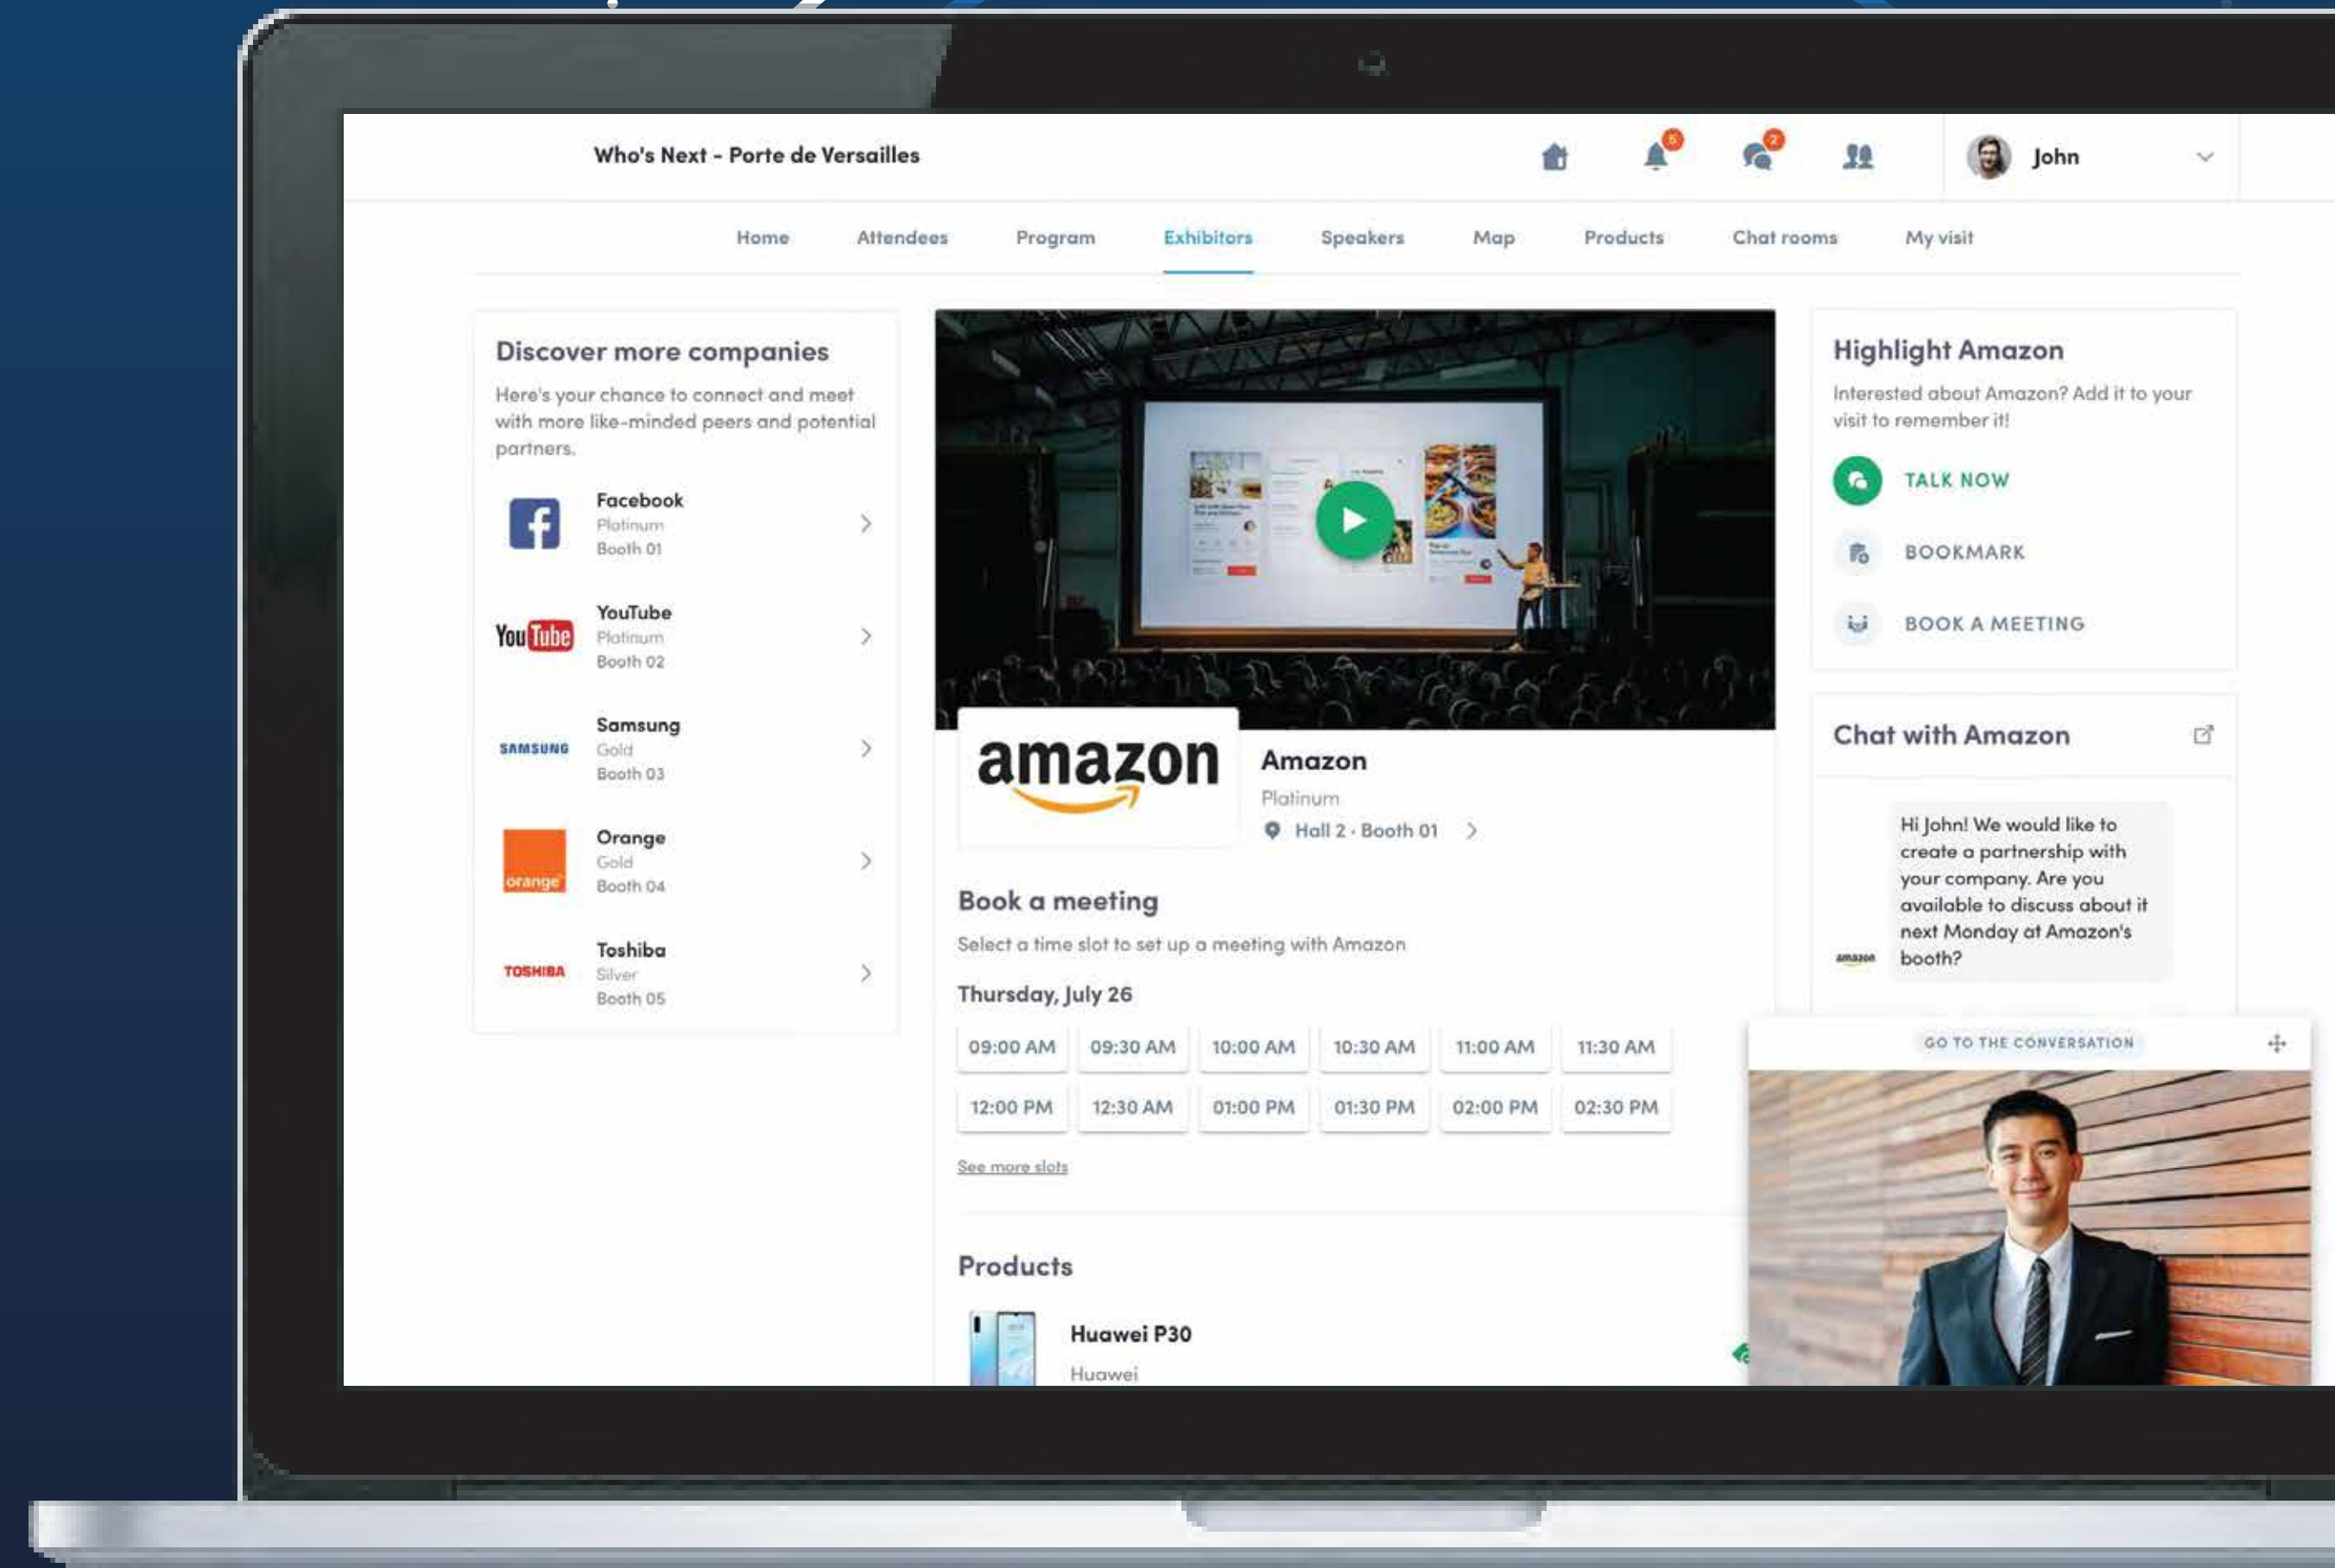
Who's Next - Porte de Versailles

5 2

John

Home Attendees Program Exhibitors Speakers Map Products Chat rooms My visit

Discover more companies

Here's your chance to connect and meet with more like-minded peers and potential partners.

Facebook
Platinum
Booth 01

YouTube
Platinum
Booth 02

SAMSUNG
Samsung
Gold
Booth 03

orange
Orange
Gold
Booth 04

TOSHIBA
Toshiba
Silver
Booth 05

amazon

Amazon
Platinum
Hall 2 · Booth 01

Book a meeting

Select a time slot to set up a meeting with Amazon

Thursday, July 26

| 09:00 AM | 09:30 AM | 10:00 AM | 10:30 AM | 11:00 AM | 11:30 AM |
|---|---|---|---|---|---|
| 12:00 PM | 12:30 AM | 01:00 PM | 01:30 PM | 02:00 PM | 02:30 PM |

See more slots

Products

Huawei P30
Huawei

Highlight Amazon

Interested about Amazon? Add it to your visit to remember it!

TALK NOW

BOOKMARK

BOOK A MEETING

Chat with Amazon

Hi John! We would like to create a partnership with your company. Are you available to discuss about it next Monday at Amazon's booth?

amazon

GO TO THE CONVERSATION